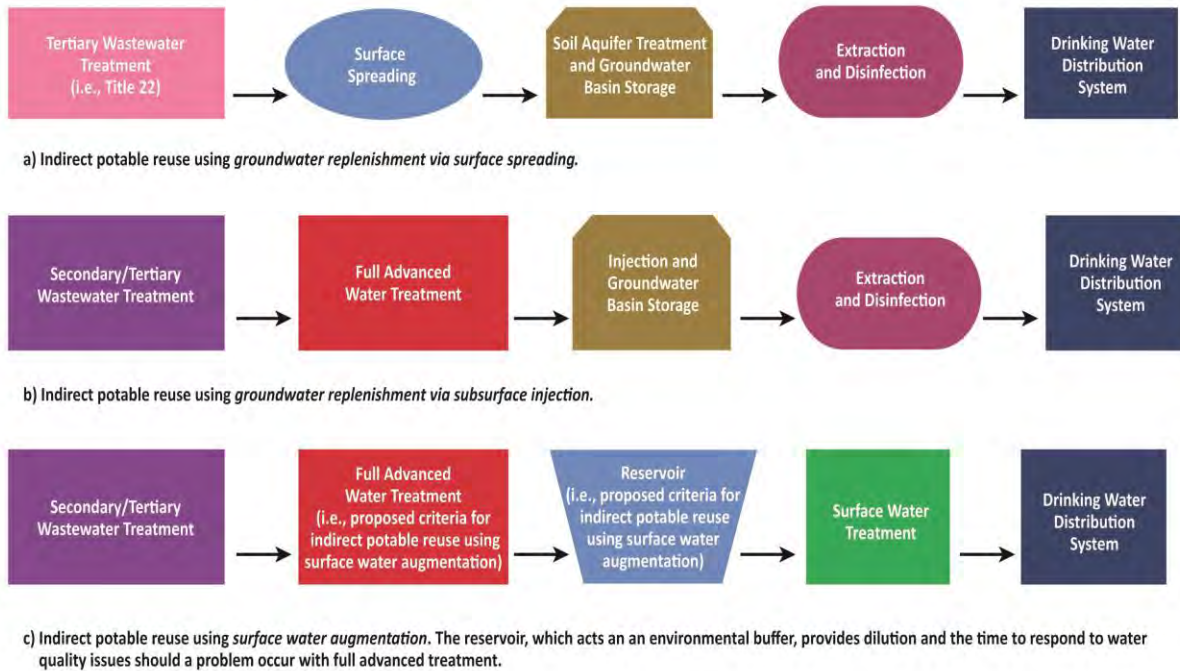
Tertiary Wastewater Treatment (i.e., Title 22)

Surface Spreading

Soil Aquifer Treatment and Groundwater Basin Storage

Extraction and Disinfection

Drinking Water Distribution System

a) Indirect potable reuse using groundwater replenishment via surface spreading.

Secondary/Tertiary Wastewater Treatment

Full Advanced Water Treatment

Injection and Groundwater Basin Storage

Extraction and Disinfection

Drinking Water Distribution System

b) Indirect potable reuse using groundwater replenishment via subsurface injection.

Secondary/Tertiary Wastewater Treatment

Full Advanced Water Treatment (i.e., proposed criteria for indirect potable reuse using surface water augmentation)

Reservoir (i.e., proposed criteria for indirect potable reuse using surface water augmentation)

Surface Water Treatment

Drinking Water Distribution System

c) Indirect potable reuse using surface water augmentation. The reservoir, which acts an an environmental buffer, provides dilution and the time to respond to water quality issues should a problem occur with full advanced treatment.